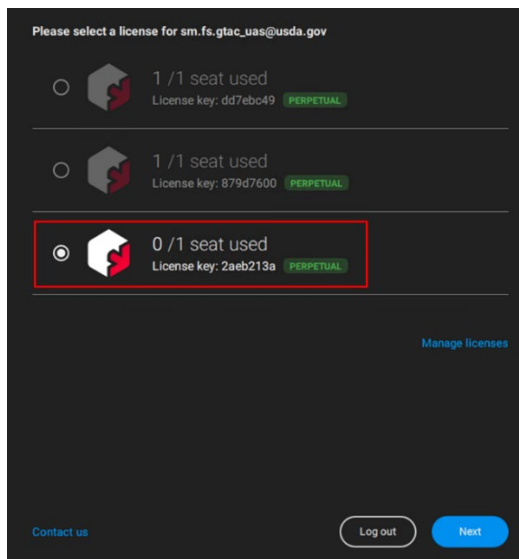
Please select a license for sm.fs.gtac_uas@usda.gov

1 /1 seat used
License key: dd7ebc49 PERPETUAL

1 /1 seat used
License key: 879d7600 PERPETUAL

0 /1 seat used
License key: 2aeb213a PERPETUAL

Manage licenses

Contact us

Log out

Next